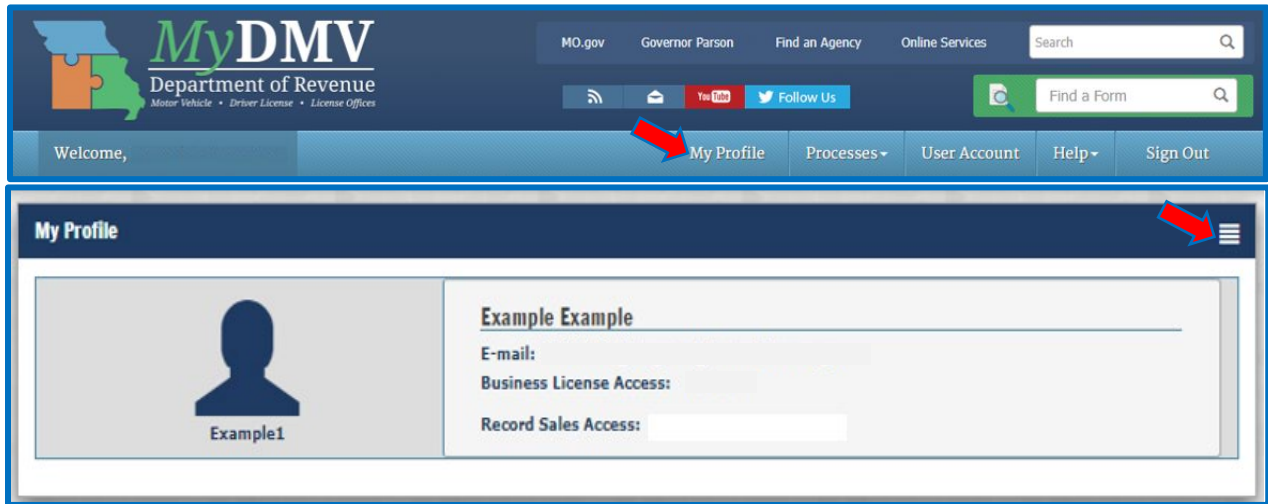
MyDMV
Department of Revenue
Motor Vehicle • Driver License • License Offices

MO.gov Governor Parson Find an Agency Online Services Search

You Tube Follow Us

Find a Form

Welcome, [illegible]

My Profile Processes User Account Help Sign Out

My Profile

Example1

Example Example

E-mail:

Business License Access:

Record Sales Access: